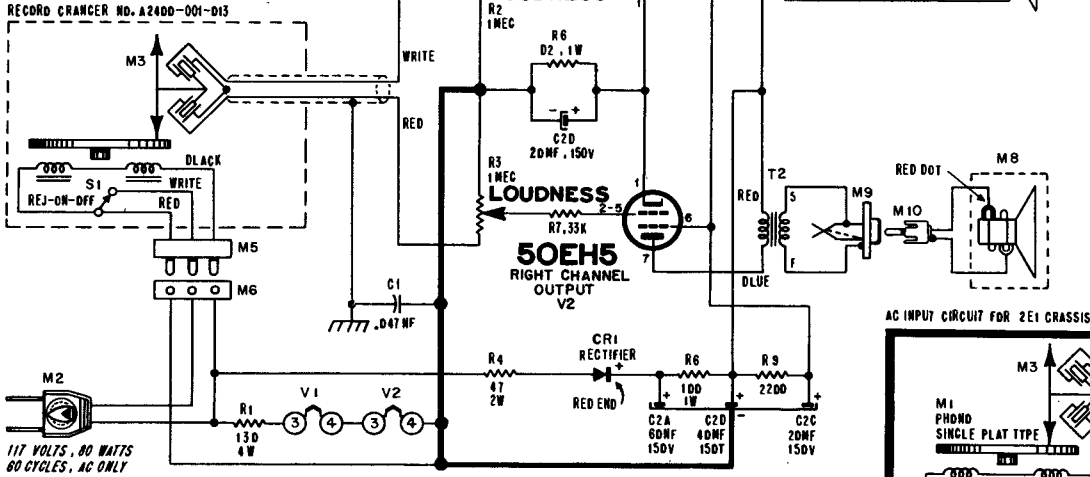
RECORD CRANCER NO. A2400-001-013

M3

WRITE

RED

DLACK

S1

WRITE

REJ-ON-OFF

RED

M5

M6

R2
1MEC

R6
D2, 1W

C2D
20MF, 150V

R3
1MEC

LOUDNESS

R7,33K

2-5

1

6

7

50EH5
RIGHT CHANNEL
OUTPUT
V2

RED

T2

S

F

DLUE

M9

M10

RED DOT

M8

C1

.047MF

AC INPUT CIRCUIT FOR 2E1 CRASSIS

M3

M1
PHONO
SINGLE PLAT TYPE

M2

117 VOLTS, 80 WATTS
60 CYCLES, AC ONLY

R1
130
4W

V1

3

4

V2

3

4

R4
47
2W

CR1
RECTIFIER

RED END

R6
100
1W

R9
2200

C2A
60MF
150V

C2D
40MF
150T

C2C
20MF
150V